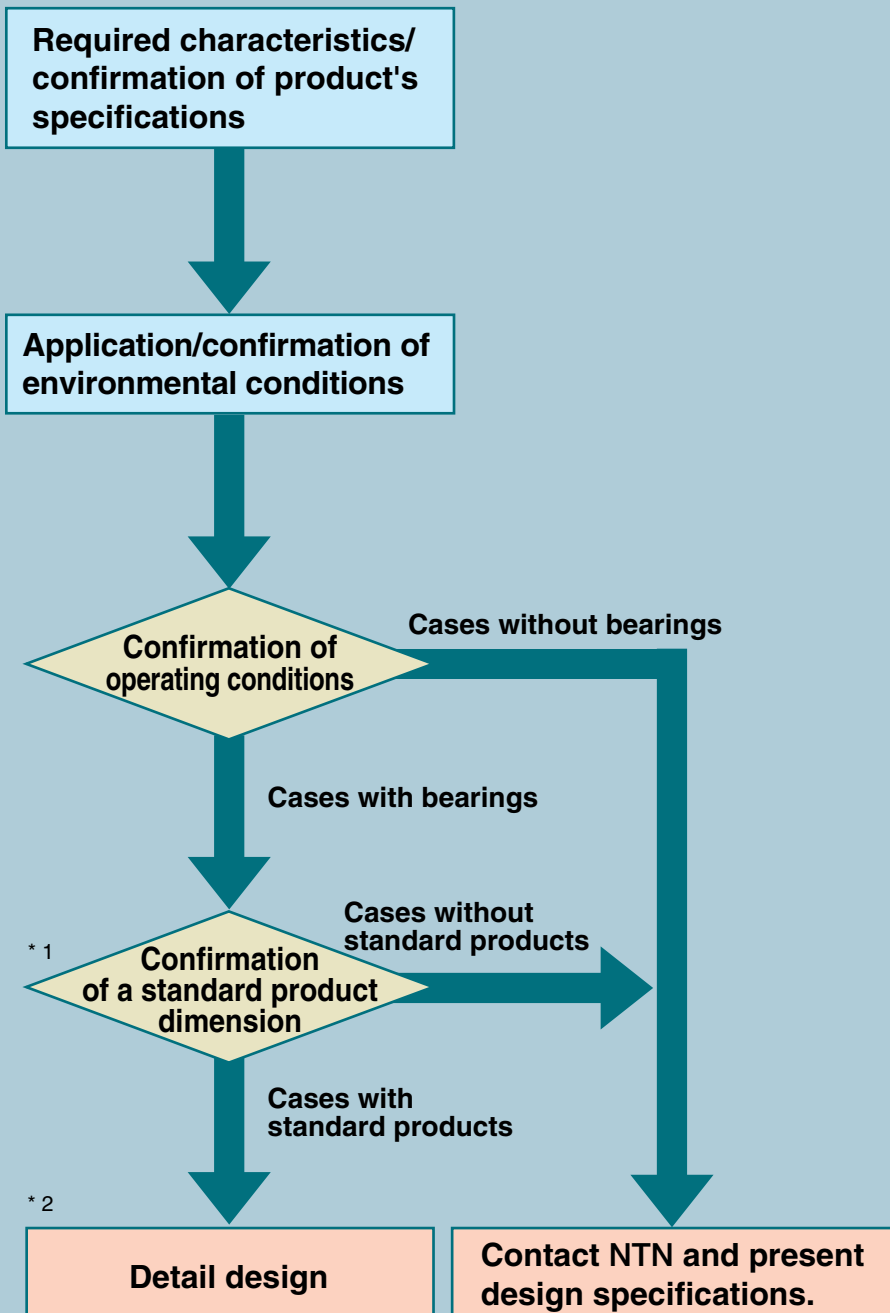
Required characteristics/ confirmation of product's specifications

Application/confirmation of environmental conditions

Confirmation of operating conditions

Cases without bearings

Cases with bearings

\* 1

Confirmation of a standard product dimension

Cases without standard products

Cases with standard products

\* 2

Detail design

Contact NTN and present design specifications.